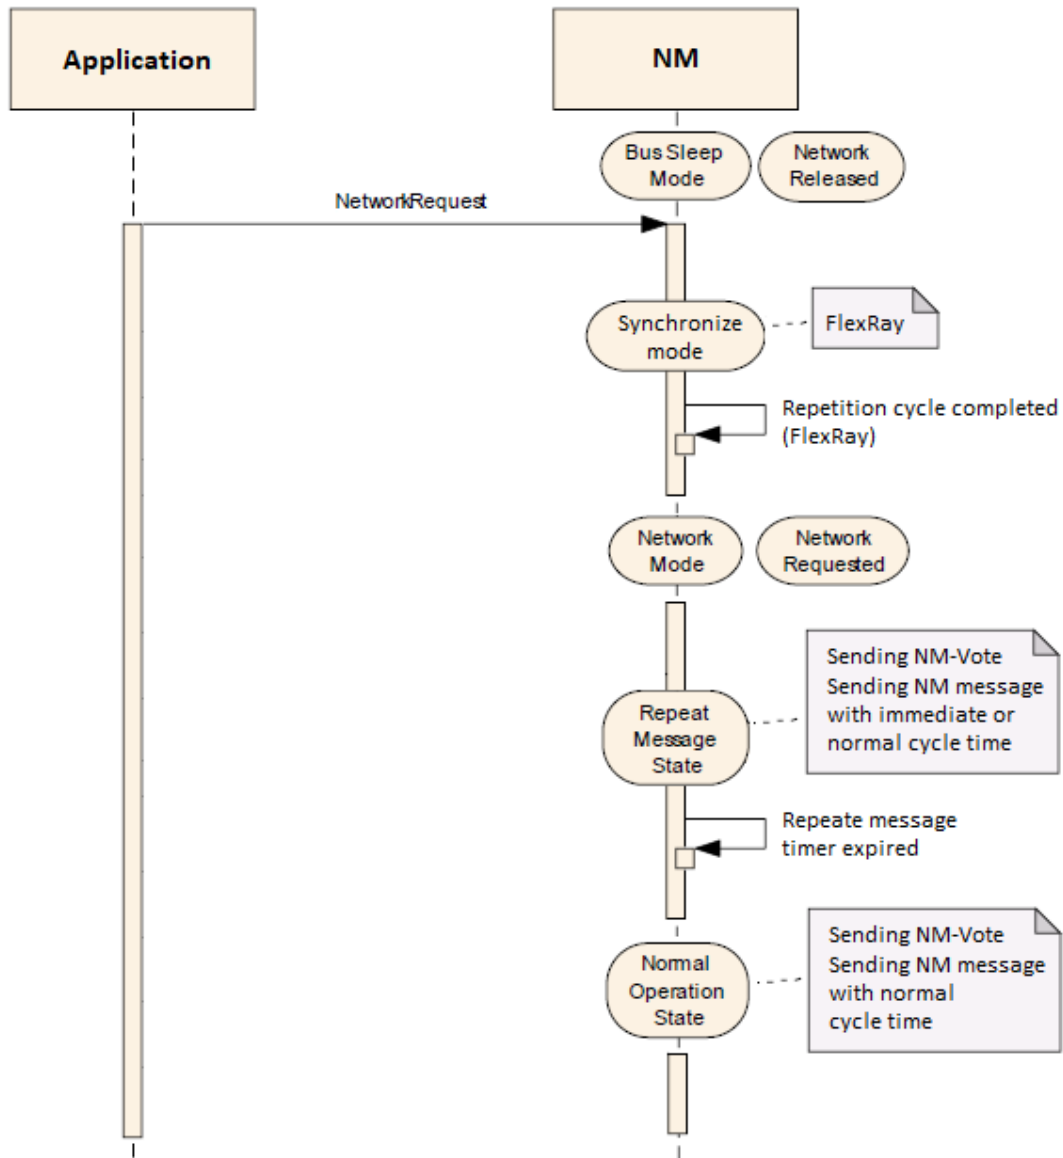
Application

NM

Bus Sleep Mode

Network Released

NetworkRequest

Synchronize mode

FlexRay

Repetition cycle completed (FlexRay)

Network Mode

Network Requested

Repeat Message State

Sending NM-Vote
Sending NM message with immediate or normal cycle time

Repeate message timer expired

Normal Operation State

Sending NM-Vote
Sending NM message with normal cycle time